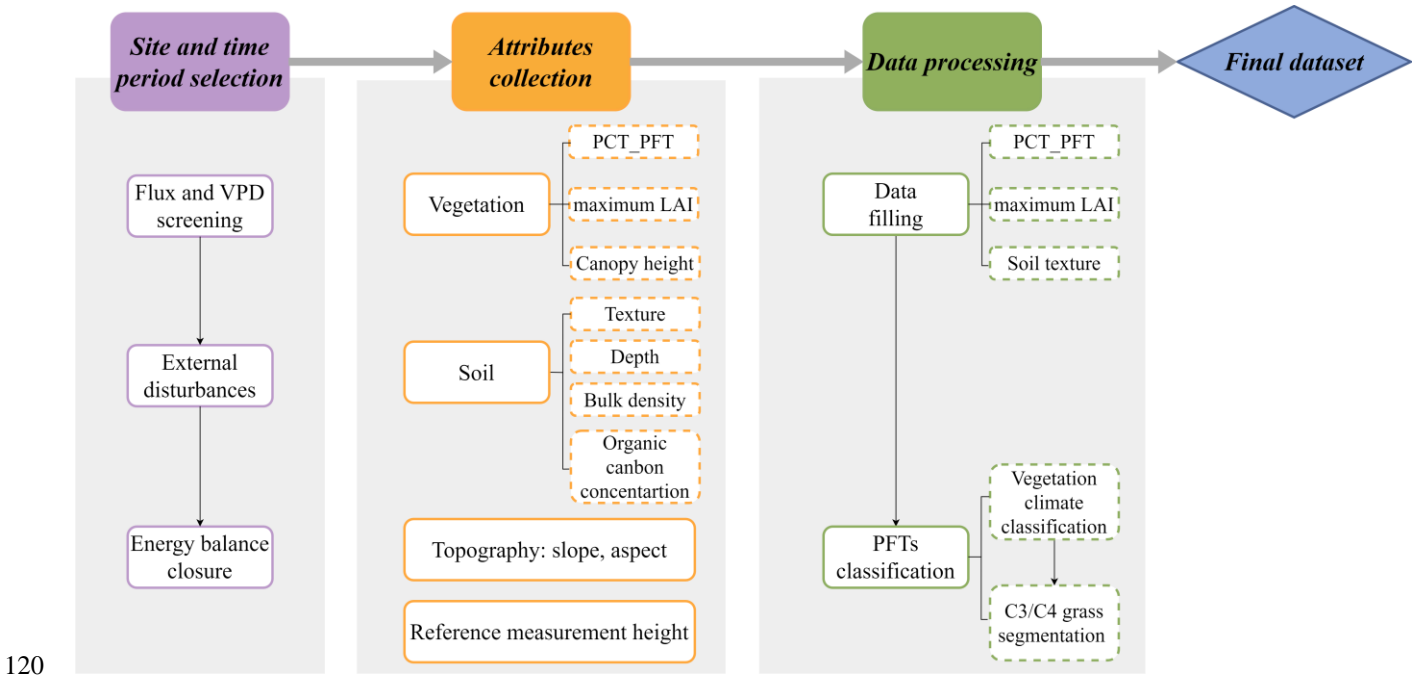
Site and time period selection

Attributes collection

Data processing

Final dataset

Flux and VPD screening

External disturbances

Energy balance closure

Vegetation

PCT_PFT

maximum LAI

Canopy height

Soil

Texture

Depth

Bulk density

Organic canbon concentartion

Topography: slope, aspect

Reference measurement height

Data filling

PCT_PFT

maximum LAI

Soil texture

PFTs classification

Vegetation climate classification

C3/C4 grass segmentation

120